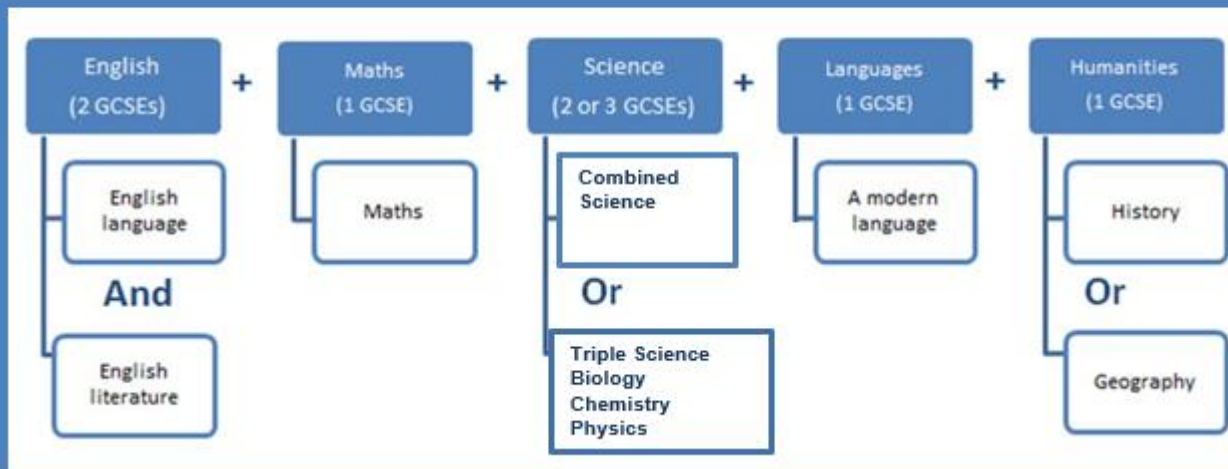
English
(2 GCSEs)

+

Maths
(1 GCSE)

+

Science
(2 or 3 GCSEs)

+

Languages
(1 GCSE)

+

Humanities
(1 GCSE)

English language

And

English literature

Maths

Combined Science

Or

Triple Science
Biology
Chemistry
Physics

A modern language

History

Or

Geography